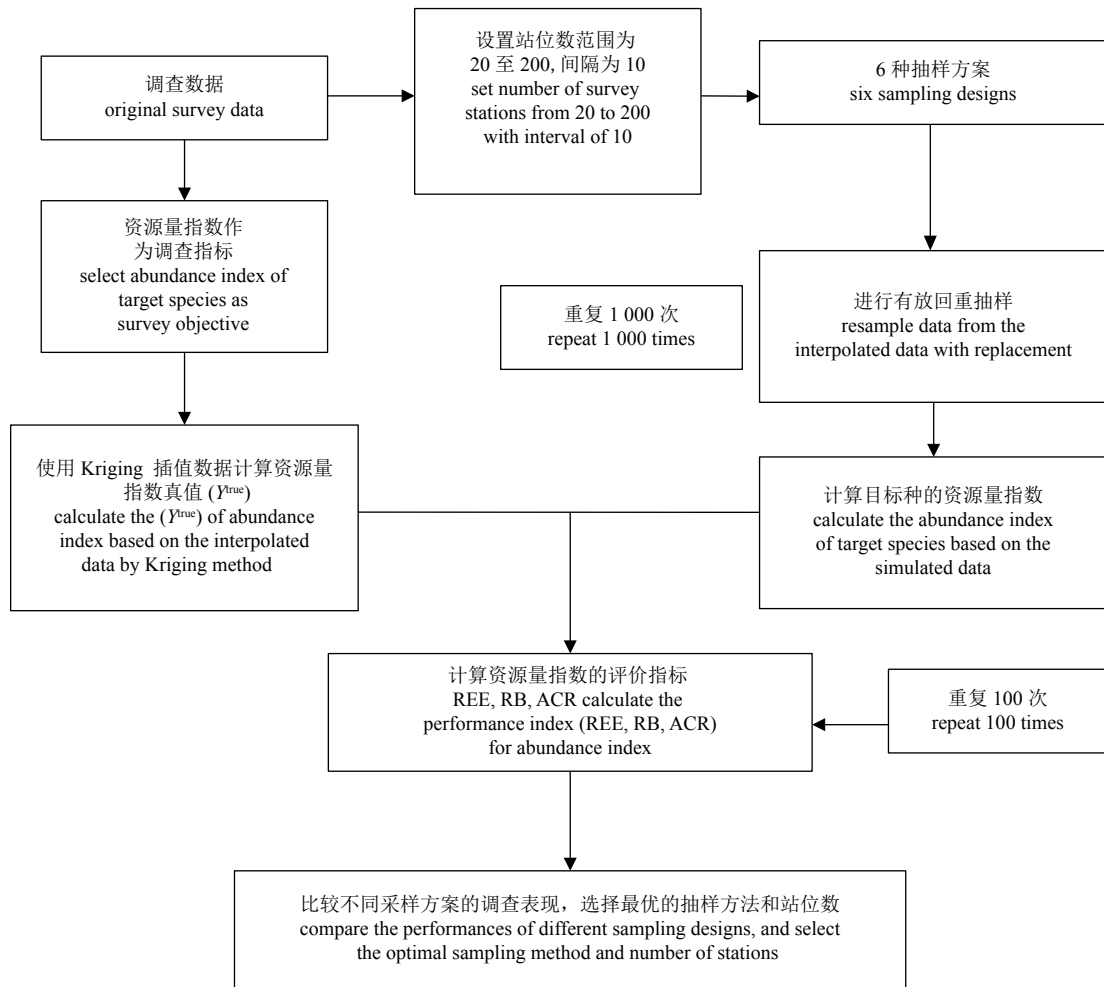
调查数据
original survey data

设置站位数范围为 20 至 200, 间隔为 10
set number of survey stations from 20 to 200 with interval of 10

6 种抽样方案
six sampling designs

资源量指数作为调查指标
select abundance index of target species as survey objective

重复 1 000 次
repeat 1 000 times

进行有放回重抽样
resample data from the interpolated data with replacement

使用 Kriging 插值数据计算资源量指数真值 ($Y^{true}$)
calculate the ($Y^{true}$) of abundance index based on the interpolated data by Kriging method

计算目标种的资源量指数
calculate the abundance index of target species based on the simulated data

计算资源量指数的评价指标
REE, RB, ACR calculate the performance index (REE, RB, ACR) for abundance index

重复 100 次
repeat 100 times

比较不同采样方案的调查表现，选择最优的抽样方法和站位数
compare the performances of different sampling designs, and select the optimal sampling method and number of stations